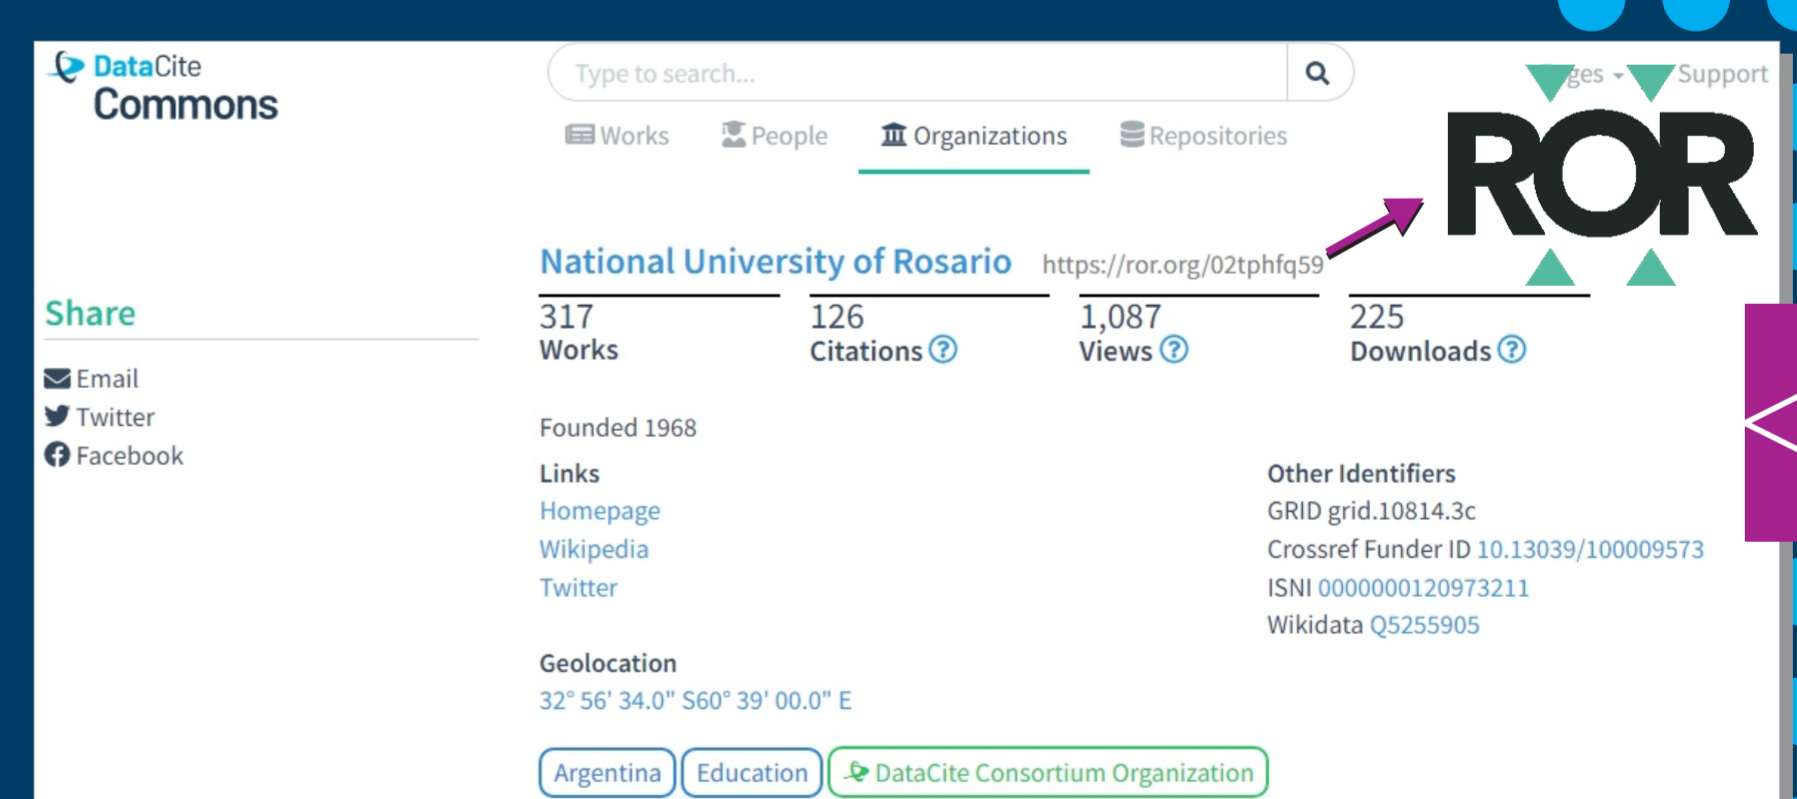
DataCite Commons

Type to search...

ges Support

ROR

Works People Organizations Repositories

National University of Rosario https://ror.org/02tphfq59

Share

Email
Twitter
Facebook

| 317 Works | 126 Citations | 1,087 Views | 225 Downloads |
|---|---|---|---|

Founded 1968

Links
Homepage
Wikipedia
Twitter

Other Identifiers
GRID grid.10814.3c
Crossref Funder ID 10.13039/100009573
ISNI 0000000120973211
Wikidata Q5255905

Geolocation
32° 56' 34.0" S60° 39' 00.0" E

Argentina Education DataCite Consortium Organization